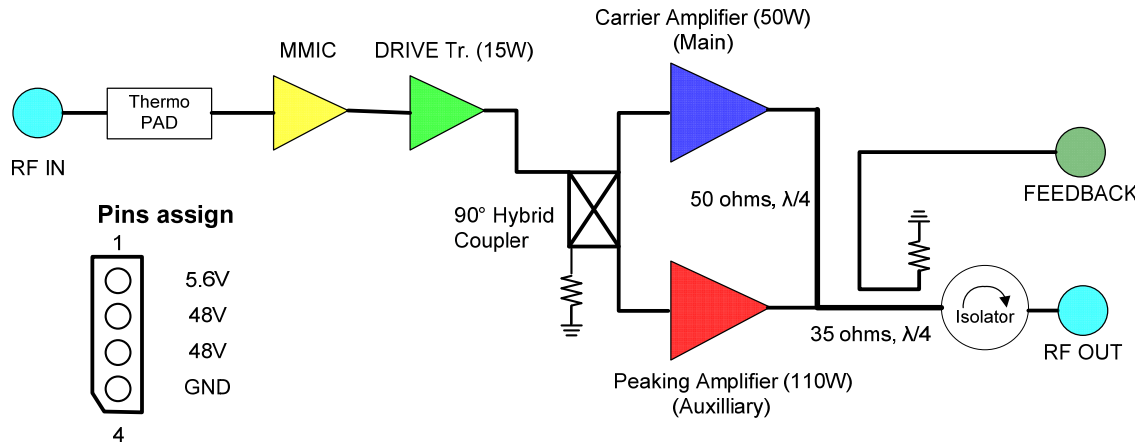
Carrier Amplifier (50W)
(Main)

MMIC

DRIVE Tr. (15W)

Thermo PAD

RF IN

FEEDBACK

90° Hybrid Coupler

50 ohms, $\lambda/4$

Pins assign

1

5.6V

48V

48V

GND

4

Isolator

RF OUT

35 ohms, $\lambda/4$

Peaking Amplifier (110W)
(Auxilliary)